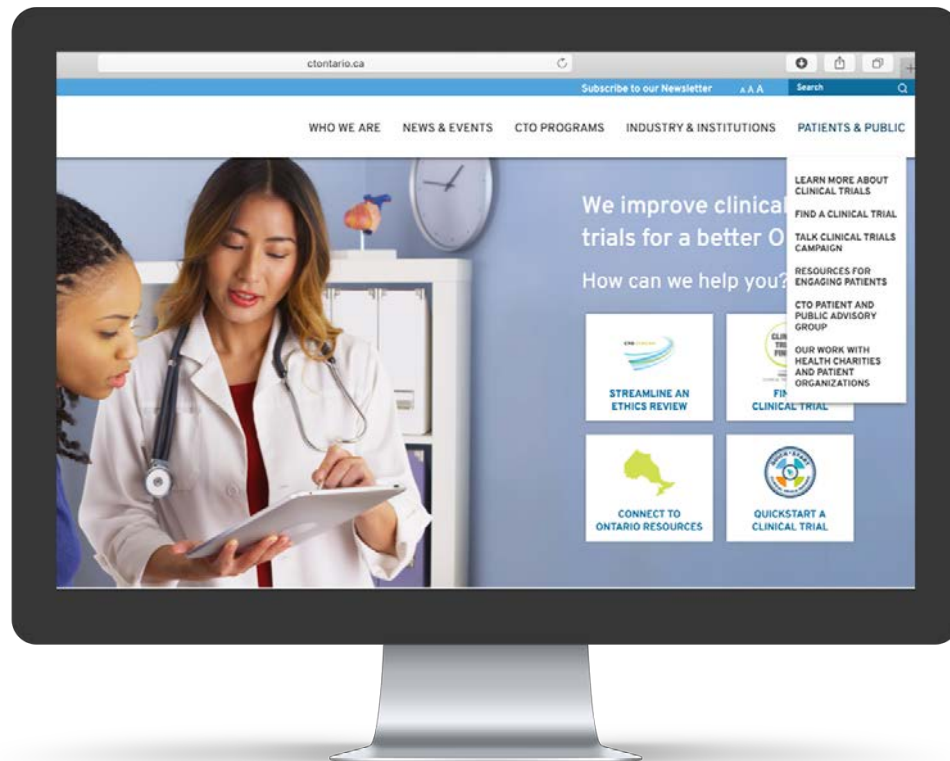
ctontario.ca

Subscribe to our Newsletter A A A Search

WHO WE ARE NEWS & EVENTS CTO PROGRAMS INDUSTRY & INSTITUTIONS PATIENTS & PUBLIC

LEARN MORE ABOUT CLINICAL TRIALS

FIND A CLINICAL TRIAL

TALK CLINICAL TRIALS CAMPAIGN

RESOURCES FOR ENGAGING PATIENTS

CTO PATIENT AND PUBLIC ADVISORY GROUP

OUR WORK WITH HEALTH CHARITIES AND PATIENT ORGANIZATIONS

We improve clinica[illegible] trials for a better O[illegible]

How can we help you?

STREAMLINE AN ETHICS REVIEW

FI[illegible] CLINICAL TRIAL

CONNECT TO ONTARIO RESOURCES

QUICKSTART A CLINICAL TRIAL